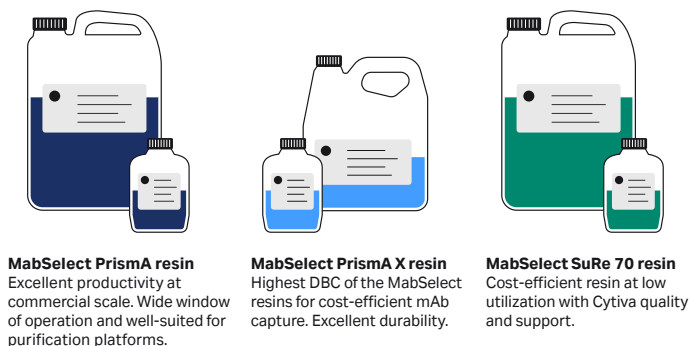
**MabSelect PrismA resin**
Excellent productivity at commercial scale. Wide window of operation and well-suited for purification platforms.

**MabSelect PrismA X resin**
Highest DBC of the MabSelect resins for cost-efficient mAb capture. Excellent durability.

**MabSelect SuRe 70 resin**
Cost-efficient resin at low utilization with Cytiva quality and support.